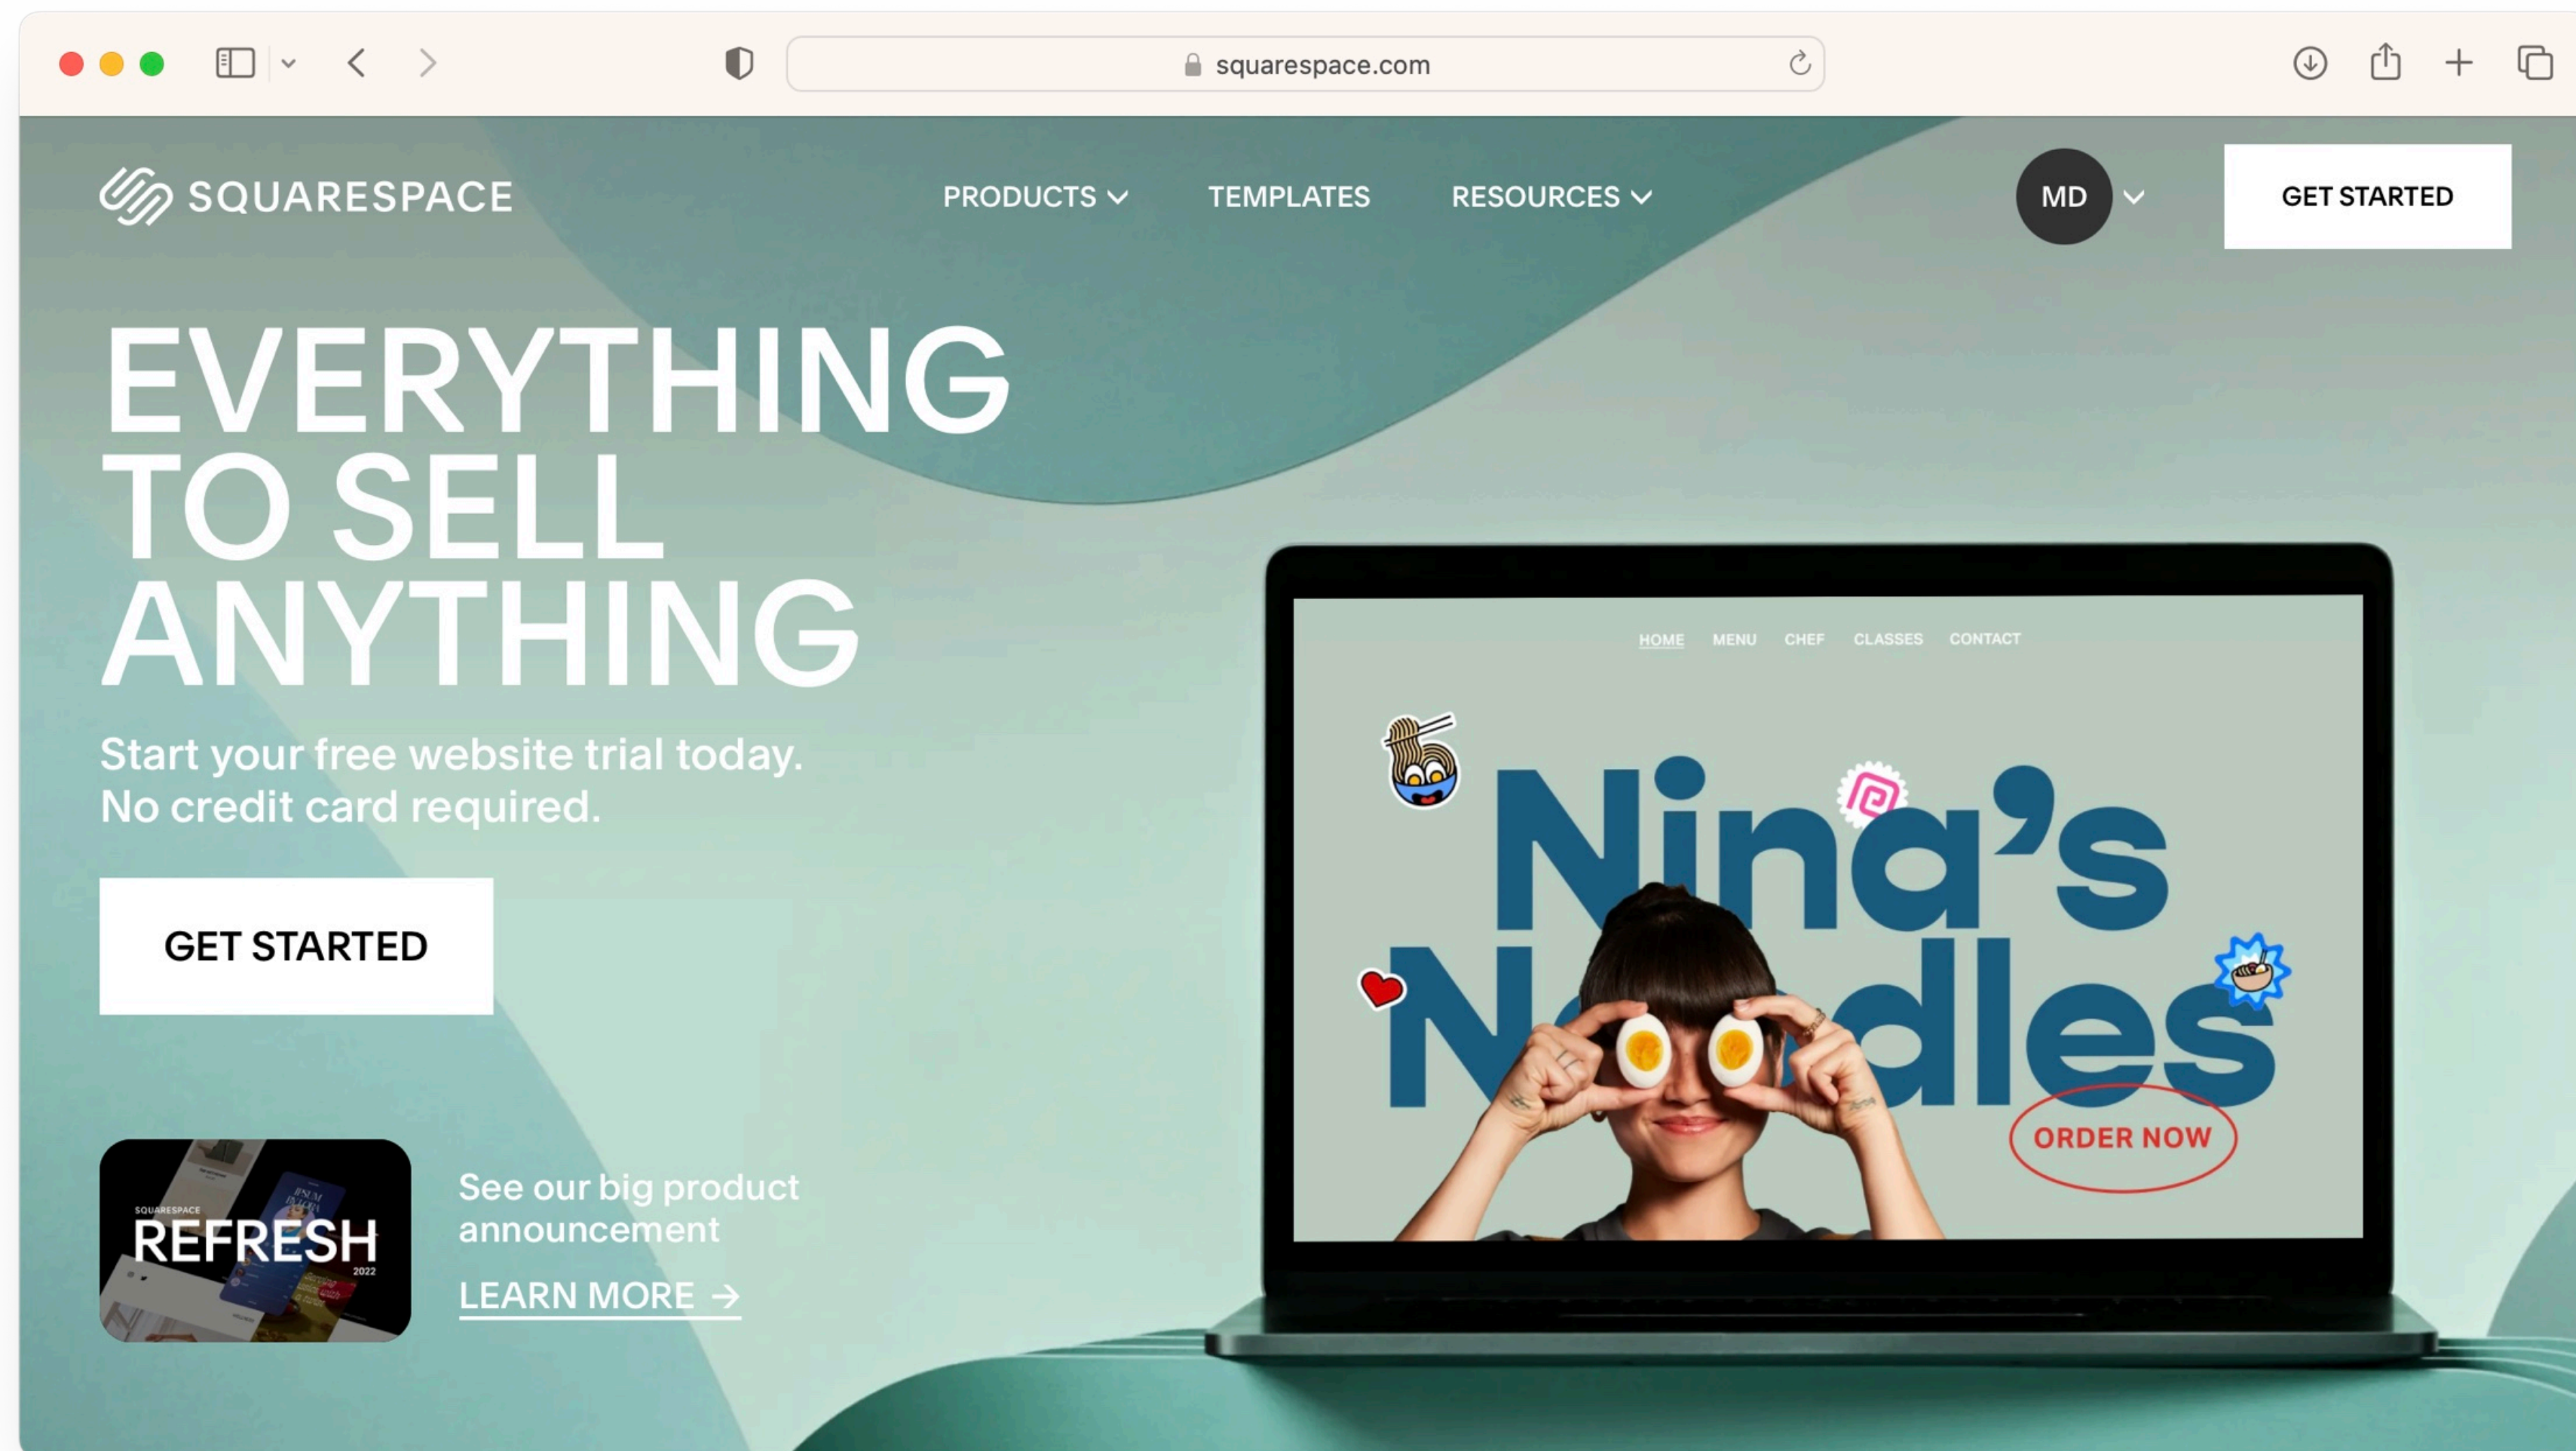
squarespace.com

SQUARESPACE PRODUCTS TEMPLATES RESOURCES MD GET STARTED

EVERYTHING TO SELL ANYTHING

Start your free website trial today. No credit card required.

GET STARTED

SQUARESPACE REFRESH 2022

See our big product announcement

LEARN MORE →

HOME MENU CHEF CLASSES CONTACT

Nina's N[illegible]dles

ORDER NOW